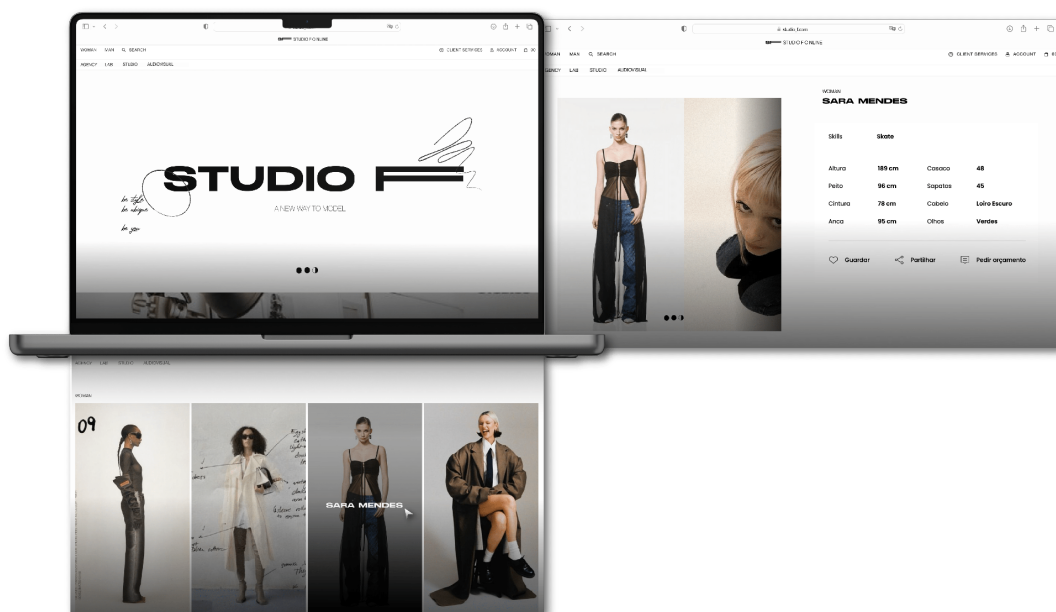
STUDIO F ONLINE

WOMAN MAN SEARCH

CLIENT SERVICES ACCOUNT

AGENCY LAB STUDIO AUDIOVISUAL

STUDIO F

A NEW WAY TO MODEL

be style
be unique
be you

studiof.com

STUDIO F ONLINE

WOMAN MAN SEARCH

CLIENT SERVICES ACCOUNT

AGENCY LAB STUDIO AUDIOVISUAL

WOMAN

SARA MENDES

| Skills | Skate | | |
|---|---|---|---|
| Altura | 189 cm | Casaco | 48 |
| Peito | 96 cm | Sapatos | 45 |
| Cintura | 78 cm | Cabelo | Loiro Escuro |
| Anca | 95 cm | Olhos | Verdes |

Guardar Partilhar Pedir orçamento

AGENCY LAB STUDIO AUDIOVISUAL

WOMAN

09

SARA MENDES